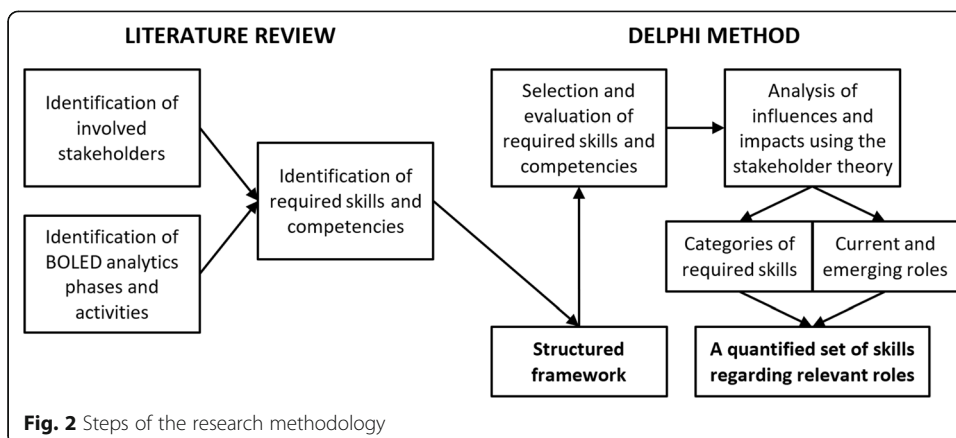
LITERATURE REVIEW

DELPHI METHOD

Identification of involved stakeholders

Identification of BOLED analytics phases and activities

Identification of required skills and competencies

Selection and evaluation of required skills and competencies

Analysis of influences and impacts using the stakeholder theory

Categories of required skills

Current and emerging roles

Structured framework

A quantified set of skills regarding relevant roles

Fig. 2 Steps of the research methodology